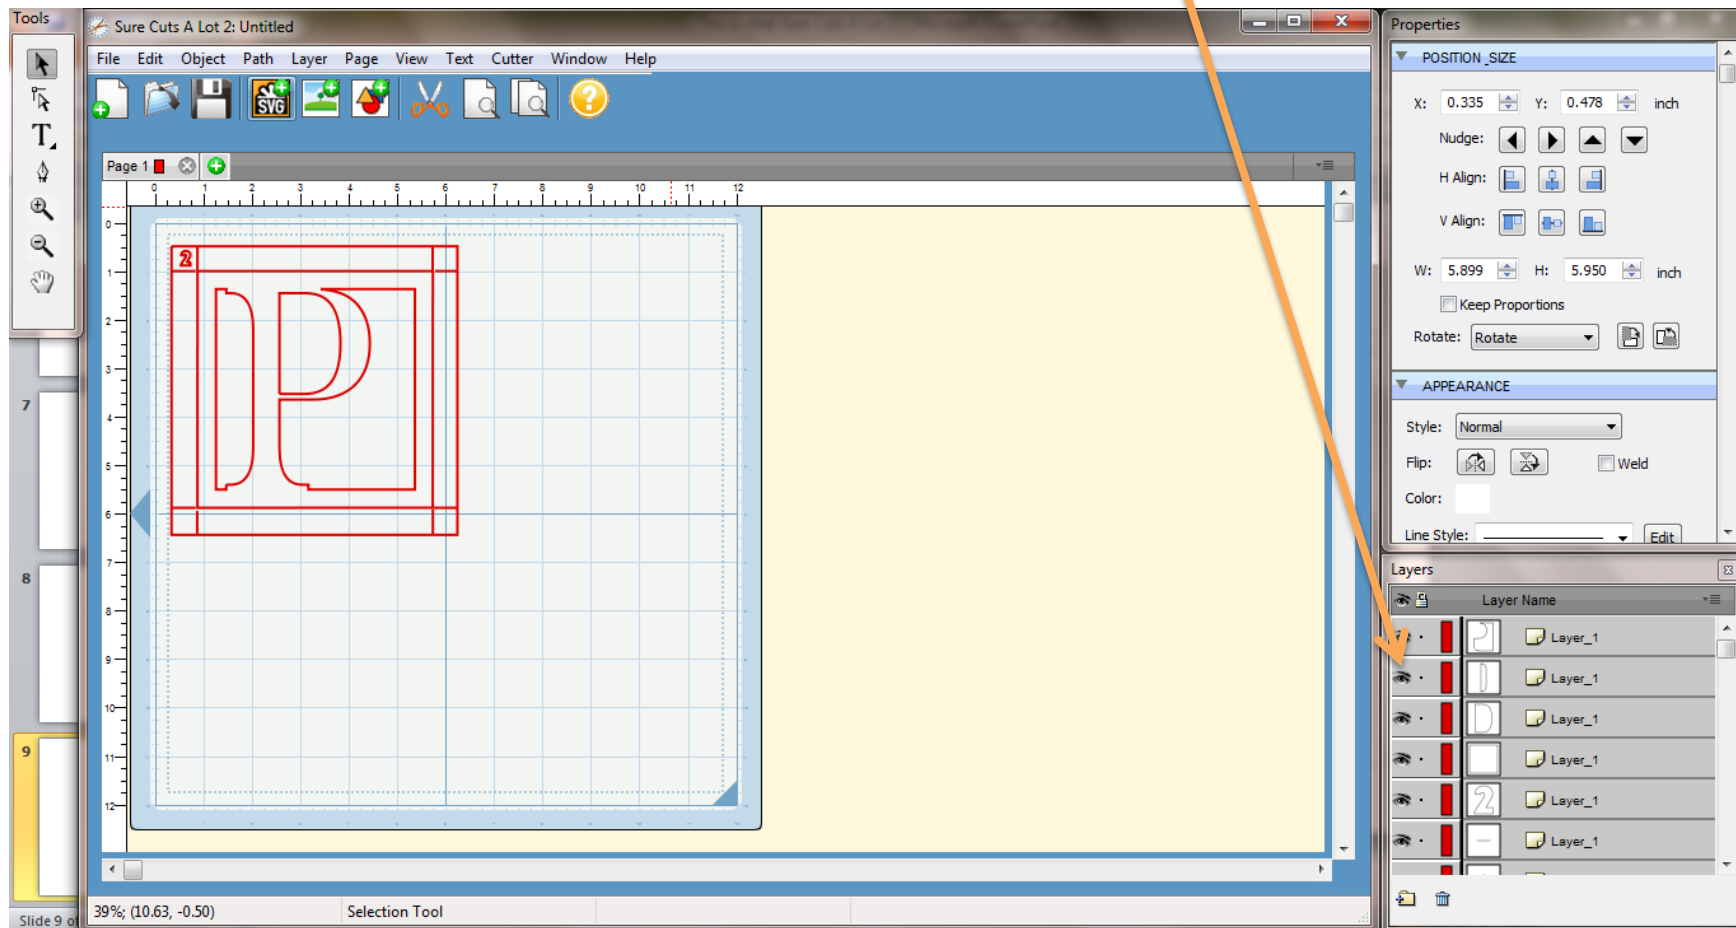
Tools

Sure Cuts A Lot 2: Untitled

File Edit Object Path Layer Page View Text Cutter Window Help

Page 1

0 1 2 3 4 5 6 7 8 9 10 11 12

0 1 2 3 4 5 6 7 8 9 10 11 12

7

8

9

Slide 9 of

39%; (10.63, -0.50)

Selection Tool

Properties

POSITION_SIZE

X: 0.335 Y: 0.478 inch

Nudge:

H Align:

V Align:

W: 5.899 H: 5.950 inch

Keep Proportions

Rotate: Rotate

APPEARANCE

Style: Normal

Flip:

Weld

Color:

Line Style:

Edit

Layers

Layer Name

Layer_1

Layer_1

Layer_1

Layer_1

Layer_1

Layer_1